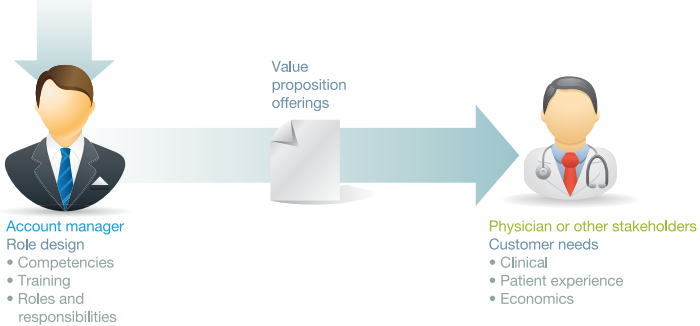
Value proposition offerings

Account manager
Role design
• Competencies
• Training
• Roles and responsibilities

Physician or other stakeholders
Customer needs
• Clinical
• Patient experience
• Economics